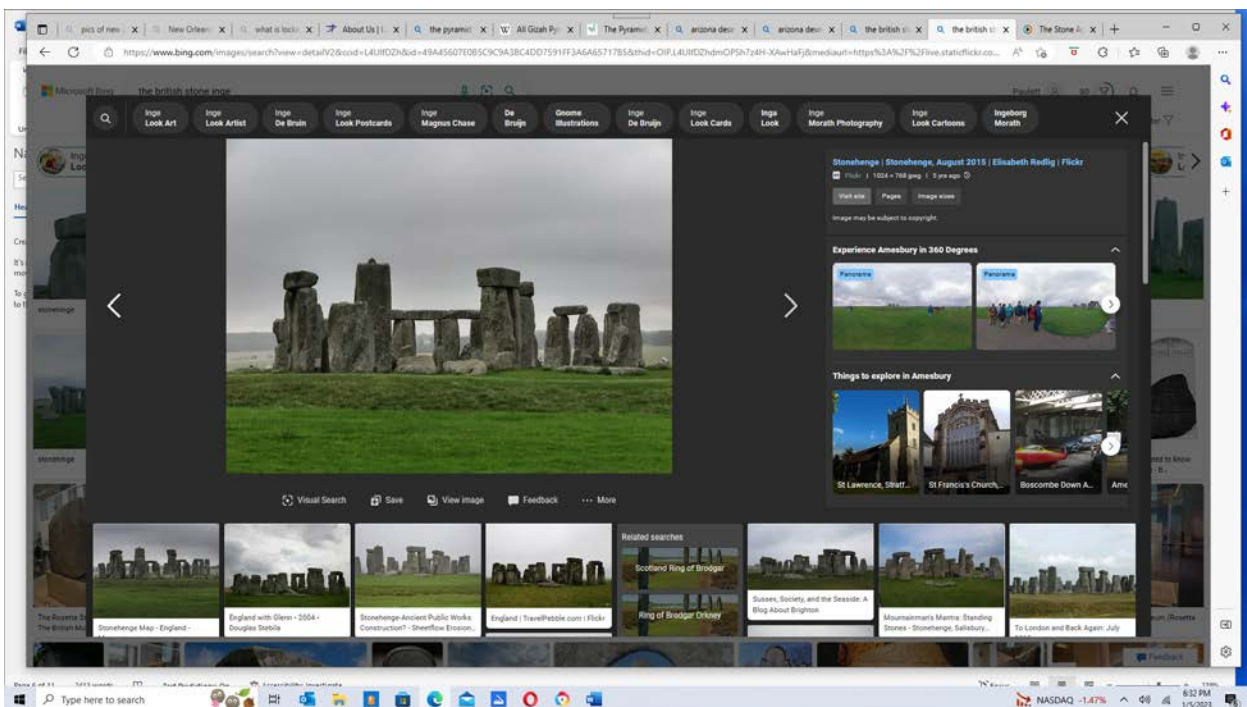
pics of new | New Orlean | what is lock | About Us | the pyramid | All Gizah Py | The Pyramid | arizona des | arizona des | the british st | the british st | The Stone A

https://www.bing.com/images/search?view=detailV2&ccid=L4UlfDZh&id=49A45607E0B5C9C9A3BC4DD7591FF3A6A65717B5&thid=OIP.L4UlfDZhdmOPSh7z4H-XAwHaFj&mediaurl=https%3A%2F%2Flive.staticflickr.co...

Microsoft Bing

the british stone inge

Inge Look Art | Inge Look Artist | Inge De Bruin | Inge Look Postcards | Inge Magnus Chase | De Bruijn | Gnome Illustrations | Inge De Bruijn | Inge Look Cards | Inga Look | Inge Morath Photography | Inge Look Cartoons | Ingeborg Morath

Stonehenge | Stonehenge, August 2015 | Elisabeth Redlig | Flickr

Flickr | 1024 × 768 jpeg | 5 yrs ago

Visit site | Pages | Image sizes

Image may be subject to copyright.

Experience Amesbury in 360 Degrees

Panorama

Panorama

Things to explore in Amesbury

St Lawrence, Straff... | St Francis's Church... | Boscombe Down A... | Ame

Visual Search | Save | View image | Feedback | ··· More

Stonehenge Map - England -

England with Glenn - 2004 - Douglas Stebila

Stonehenge-Ancient Public Works Construction? - Sheetflow Erosion...

England | TravelPebble.com | Flickr

Related searches

Scotland Ring of Brodgar

Ring of Brodgar Orkney

Sussex, Society, and the Seaside: A Blog About Brighton

Mountainman's Mantra: Standing Stones - Stonehenge, Salisbury...

To London and Back Again: July

stonehenge

stonehinge

The Rosetta St The British Mu

Feedback

Type here to search

NASDAQ -1.47%

6:32 PM 1/5/2023